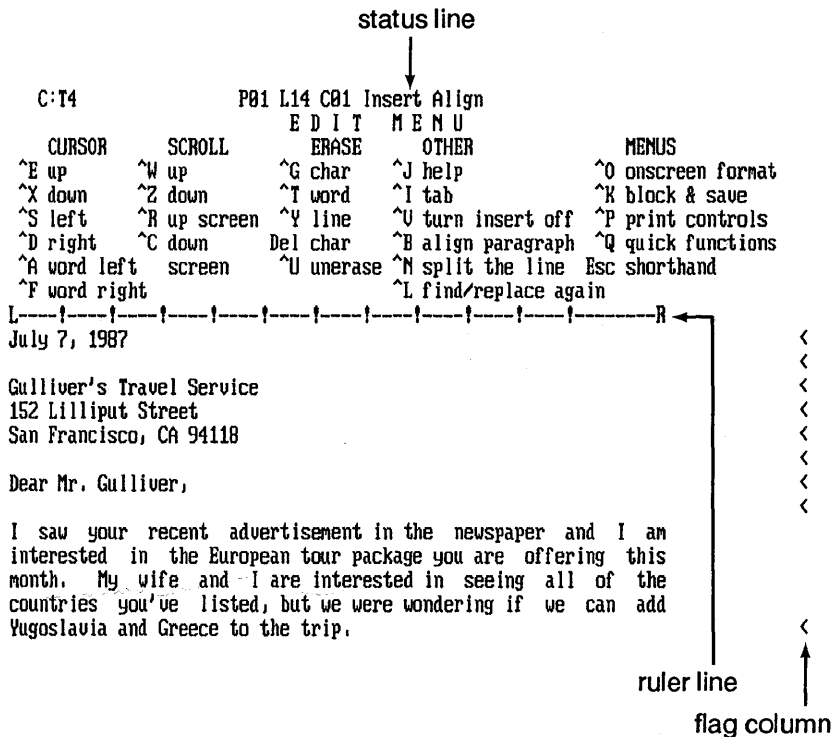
status line

C:T4 P01 L14 C01 Insert Align

E D I T M E N U

| CURSOR | SCROLL | ERASE | OTHER | MENUS |
|---|---|---|---|---|
| ^E up | ^W up | ^G char | ^J help | ^O onscreen format |
| ^X down | ^Z down | ^T word | ^I tab | ^K block & save |
| ^S left | ^R up screen | ^Y line | ^V turn insert off | ^P print controls |
| ^D right | ^C down | Del char | ^B align paragraph | ^Q quick functions |
| ^A word left | screen | ^U unerase | ^N split the line | Esc shorthand |
| ^F word right | | | ^L find/replace again | |

L----!----!----!----!----!----!----!----!----!----!----!---------R

July 7, 1987 <

Gulliver's Travel Service <
152 Lilliput Street <
San Francisco, CA 94118 <
<
Dear Mr. Gulliver, <
<
I saw your recent advertisement in the newspaper and I am interested in the European tour package you are offering this month. My wife and I are interested in seeing all of the countries you've listed, but we were wondering if we can add Yugoslavia and Greece to the trip. <

ruler line

flag column